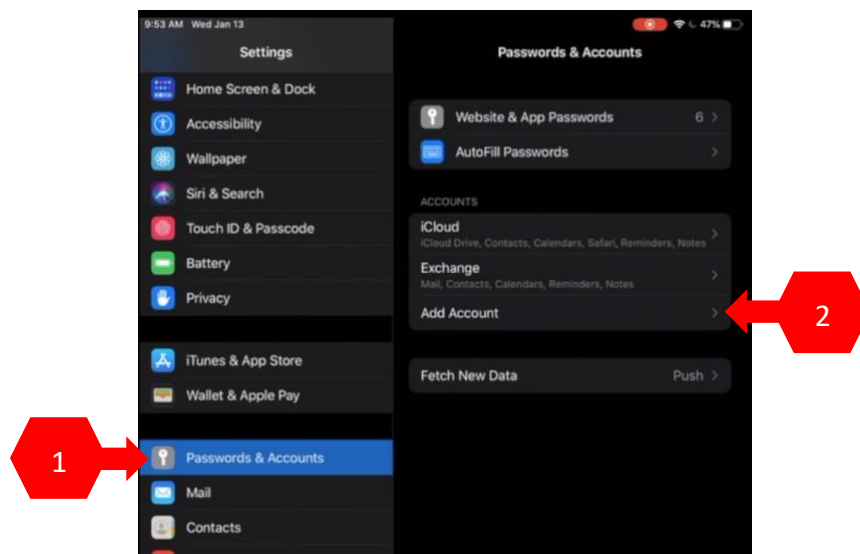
9:53 AM Wed Jan 13
47%

Settings

Home Screen & Dock
Accessibility
Wallpaper
Siri & Search
Touch ID & Passcode
Battery
Privacy

iTunes & App Store
Wallet & Apple Pay

Passwords & Accounts
Mail
Contacts

Passwords & Accounts

Website & App Passwords 6
AutoFill Passwords

ACCOUNTS
iCloud
iCloud Drive, Contacts, Calendars, Safari, Reminders, Notes
Exchange
Mail, Contacts, Calendars, Reminders, Notes
Add Account

Fetch New Data Push

1
2